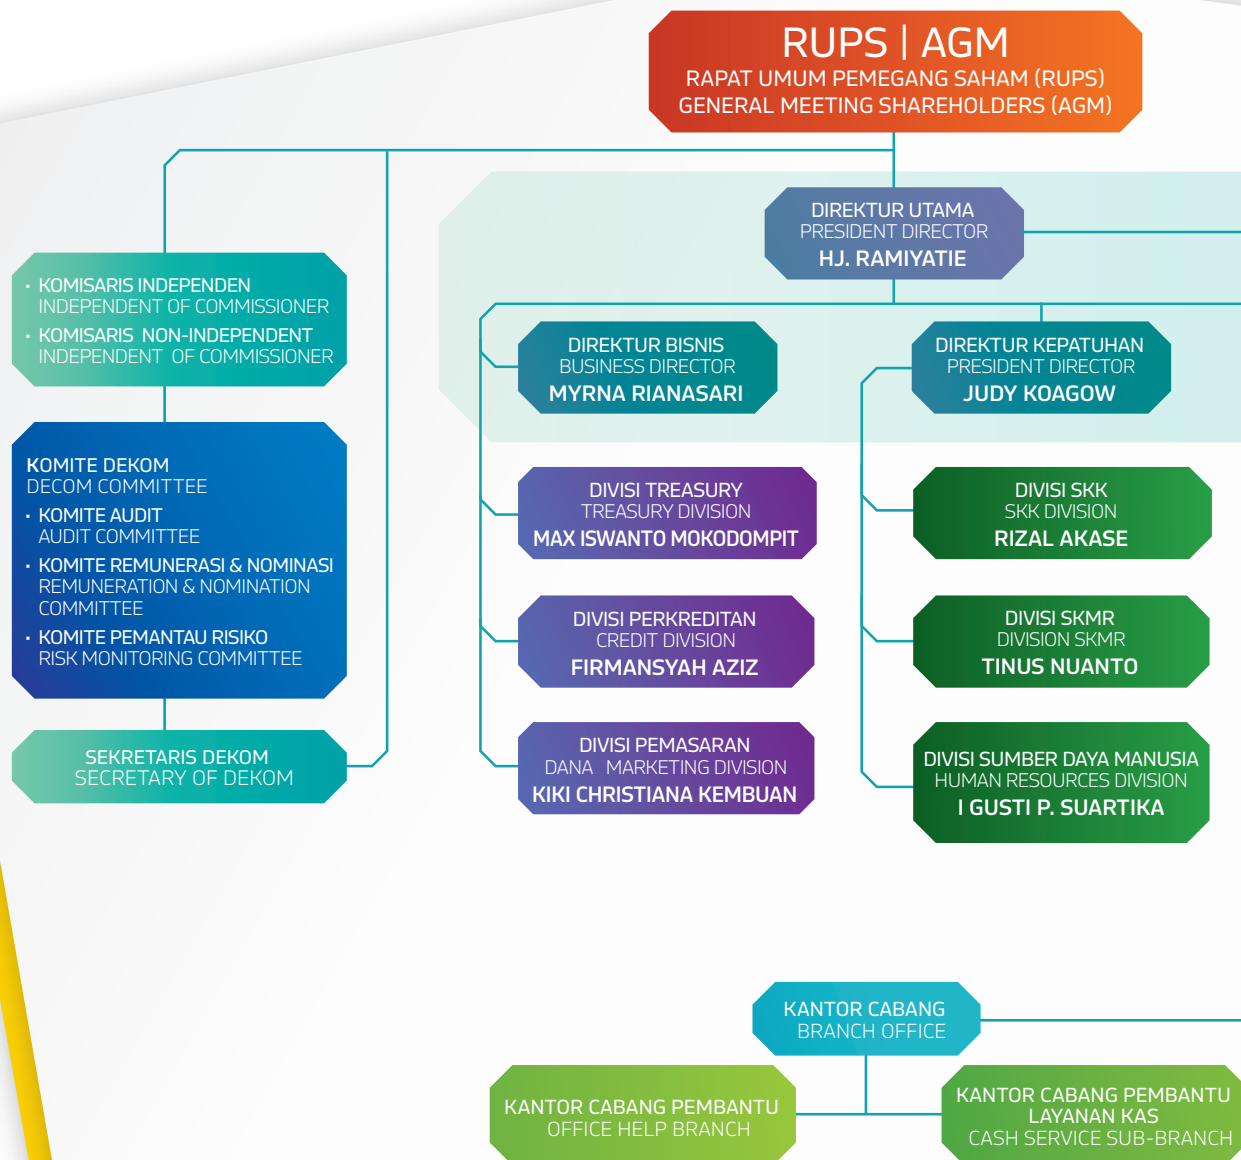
RUPS | AGM
RAPAT UMUM PEMEGANG SAHAM (RUPS)
GENERAL MEETING SHAREHOLDERS (AGM)

• KOMISARIS INDEPENDEN
INDEPENDENT OF COMMISSIONER
• KOMISARIS NON-INDEPENDENT
INDEPENDENT OF COMMISSIONER

KOMITE DEKOM
DECOM COMMITTEE
• KOMITE AUDIT
AUDIT COMMITTEE
• KOMITE REMUNERASI & NOMINASI
REMUNERATION & NOMINATION COMMITTEE
• KOMITE PEMANTAU RISIKO
RISK MONITORING COMMITTEE

SEKRETARIS DEKOM
SECRETARY OF DEKOM

DIREKTUR UTAMA
PRESIDENT DIRECTOR
HJ. RAMIYATIE

DIREKTUR BISNIS
BUSINESS DIRECTOR
MYRNA RIANASARI

DIREKTUR KEPATUHAN
PRESIDENT DIRECTOR
JUDY KOAGOW

DIVISI TREASURY
TREASURY DIVISION
MAX ISWANTO MOKODOMPIT

DIVISI PERKREDITAN
CREDIT DIVISION
FIRMANSYAH AZIZ

DIVISI PEMASARAN
DANA MARKETING DIVISION
KIKI CHRISTIANA KEMBUAN

DIVISI SKK
SKK DIVISION
RIZAL AKASE

DIVISI SKMR
DIVISION SKMR
TINUS NUANTO

DIVISI SUMBER DAYA MANUSIA
HUMAN RESOURCES DIVISION
I GUSTI P. SUARTIKA

KANTOR CABANG
BRANCH OFFICE

KANTOR CABANG PEMBANTU
OFFICE HELP BRANCH

KANTOR CABANG PEMBANTU
LAYANAN KAS
CASH SERVICE SUB-BRANCH